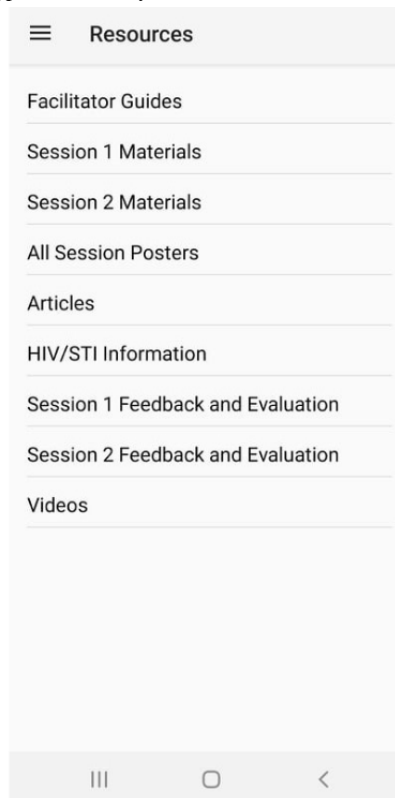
Resources

Facilitator Guides

Session 1 Materials

Session 2 Materials

All Session Posters

Articles

HIV/STI Information

Session 1 Feedback and Evaluation

Session 2 Feedback and Evaluation

Videos